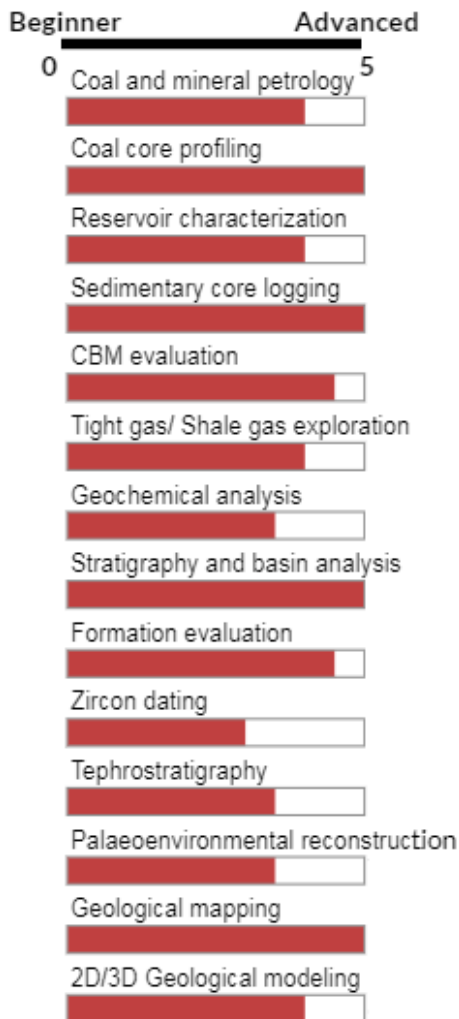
Beginner Advanced

0 5

Coal and mineral petrology

Coal core profiling

Reservoir characterization

Sedimentary core logging

CBM evaluation

Tight gas/ Shale gas exploration

Geochemical analysis

Stratigraphy and basin analysis

Formation evaluation

Zircon dating

Tephrostratigraphy

Palaeoenvironmental reconstruction

Geological mapping

2D/3D Geological modeling